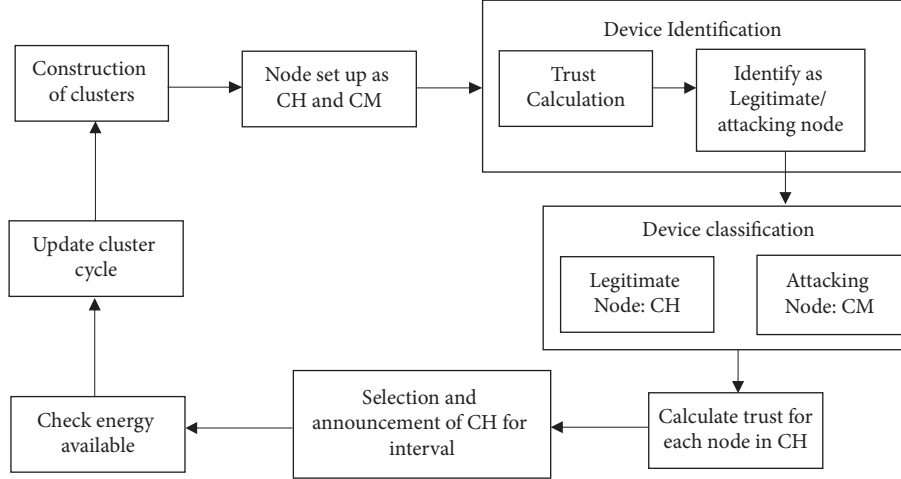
Construction of clusters

Node set up as CH and CM

Device Identification

Trust Calculation

Identify as Legitimate/ attacking node

Device classification

Legitimate Node: CH

Attacking Node: CM

Calculate trust for each node in CH

Selection and announcement of CH for interval

Check energy available

Update cluster cycle